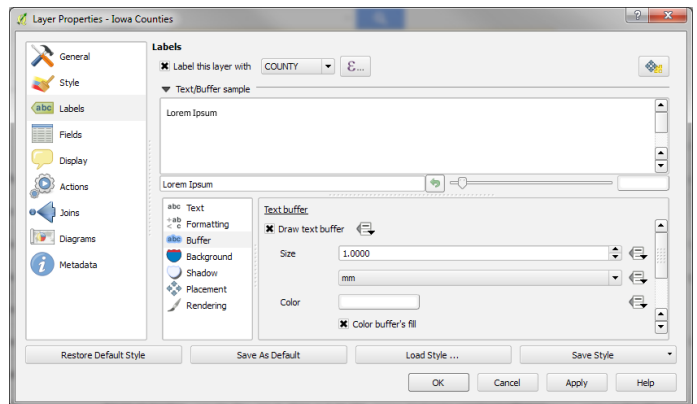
Layer Properties - Iowa Counties

?

General
Style
abc Labels
Fields
Display
Actions
Joins
Diagrams
Metadata

Labels

Label this layer with COUNTY ε...

Text/Buffer sample

Lorem Ipsum

Lorem Ipsum

abc Text
Formatting
abc Buffer
Background
Shadow
Placement
Rendering

Text buffer

Draw text buffer

Size 1.0000

mm

Color

Color buffer's fill

Restore Default Style
Save As Default
Load Style ...
Save Style

OK
Cancel
Apply
Help